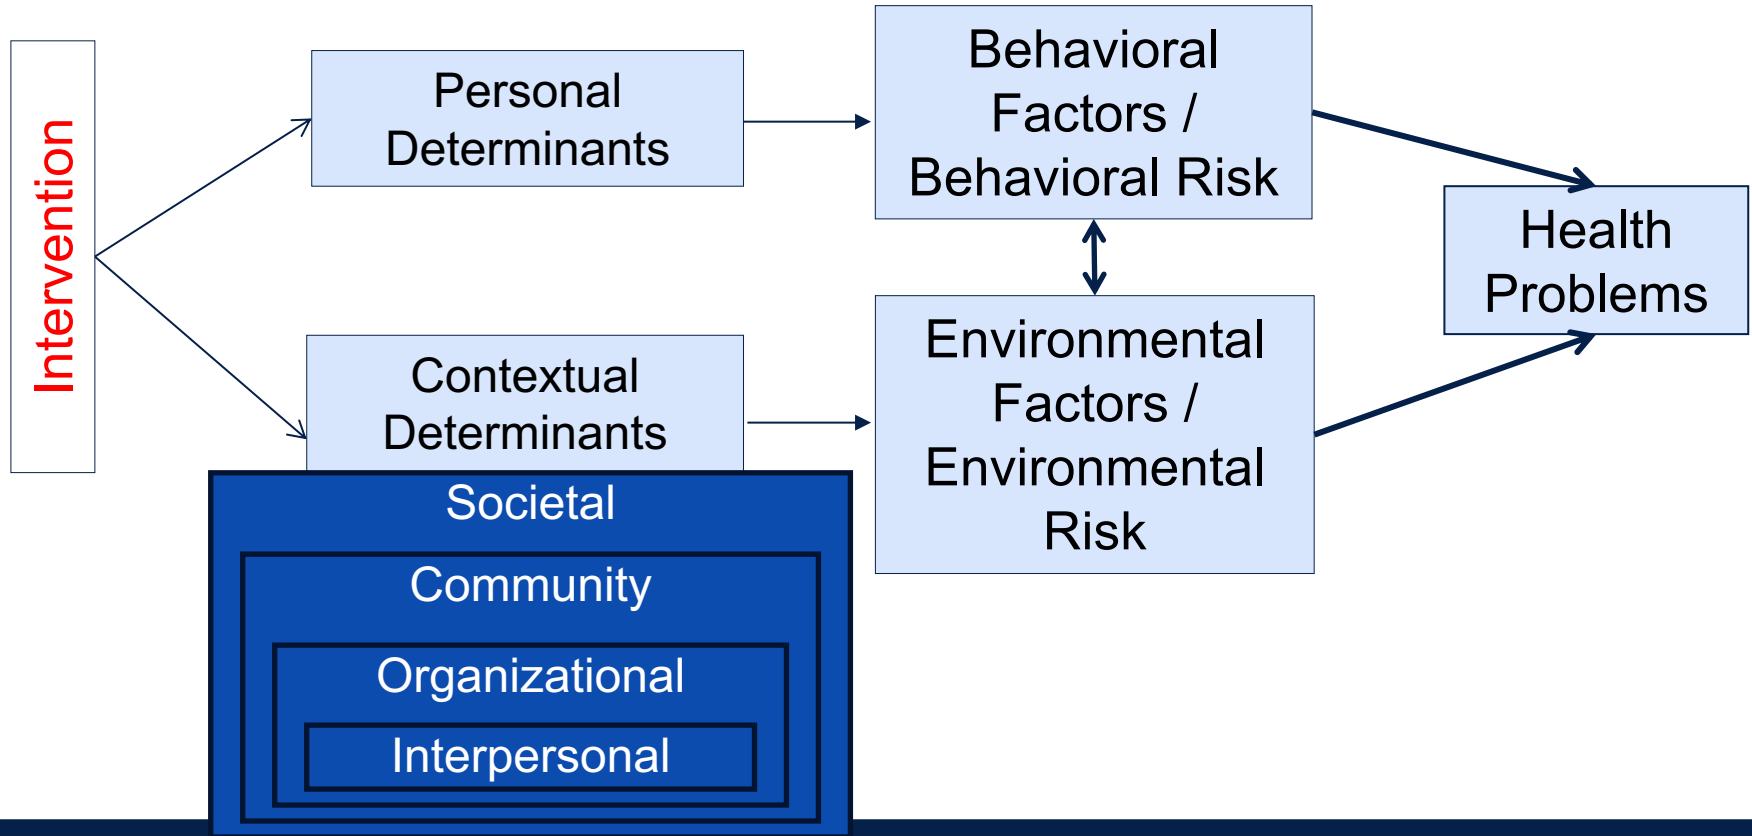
Intervention

Personal Determinants

Contextual Determinants

Societal

Community

Organizational

Interpersonal

Behavioral Factors / Behavioral Risk

Environmental Factors / Environmental Risk

Health Problems